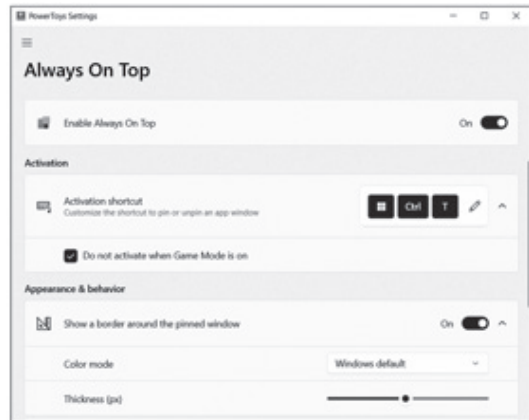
PowerToys Settings

Always On Top

Enable Always On Top
On

Activation

Activation shortcut
Customize the shortcut to pin or unpin an app window

Ctrl
T

Do not activate when Game Mode is on

Appearance & behavior

Show a border around the pinned window
On

Color mode
Windows default

Thickness (px)